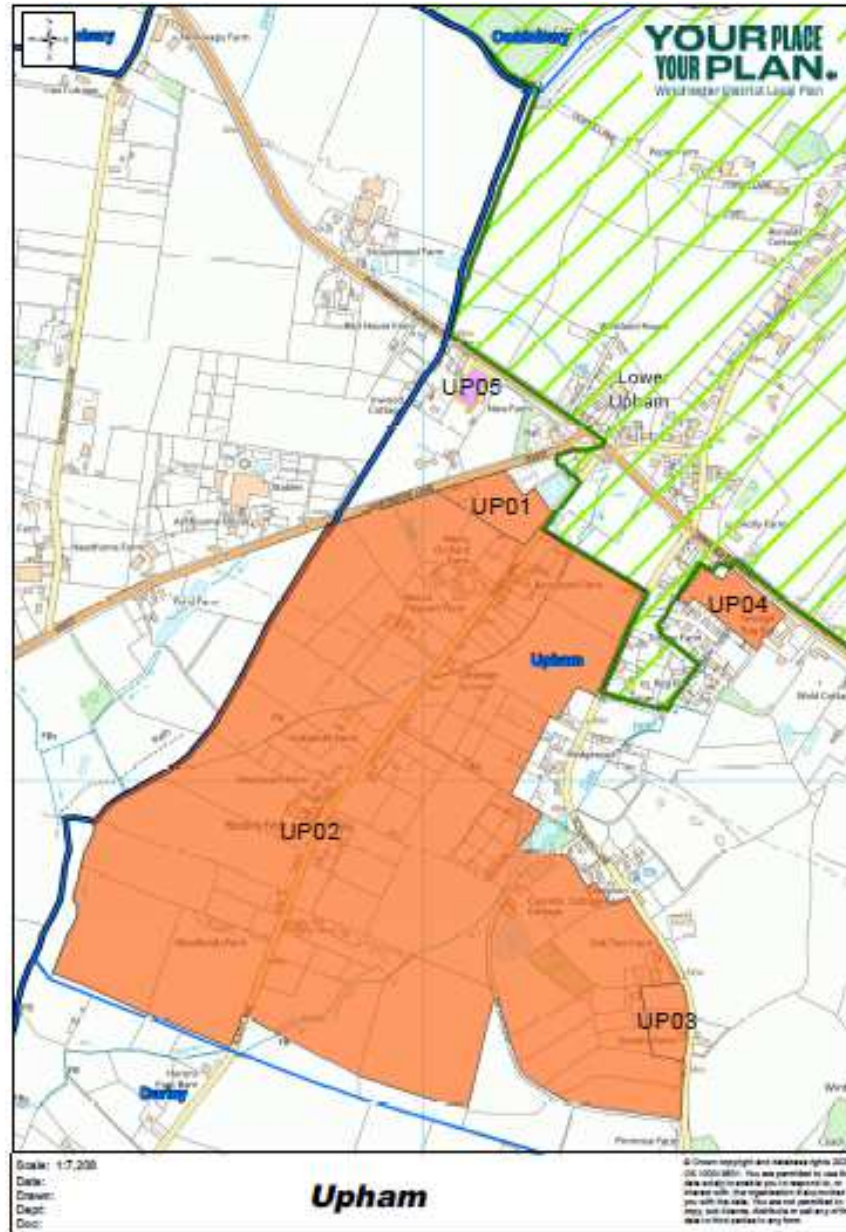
YOUR PLACE YOUR PLAN.
Winchester District Local Plan

Colden Common

UP05

Lower Upham

UP01

UP04

Upham

UP02

UP03

Durley

Scale: 1:7,208
Date:
Drawn:
Dept:
Doc:

Upham

© Crown copyright and database rights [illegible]